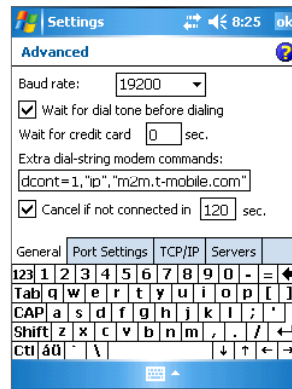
Settings 8:25 ok

Advanced

Baud rate: 19200

Wait for dial tone before dialing

Wait for credit card 0 sec.

Extra dial-string modem commands:

dcont=1,"ip","m2m.t-mobile.com"

Cancel if not connected in 120 sec.

General | Port Settings | TCP/IP | Servers

123 1 2 3 4 5 6 7 8 9 0 - =
Tab q w e r t y u i o p [ ]
CAP a s d f g h j k l ; '
Shift z x c v b n m , . /
Ctl áü ` \